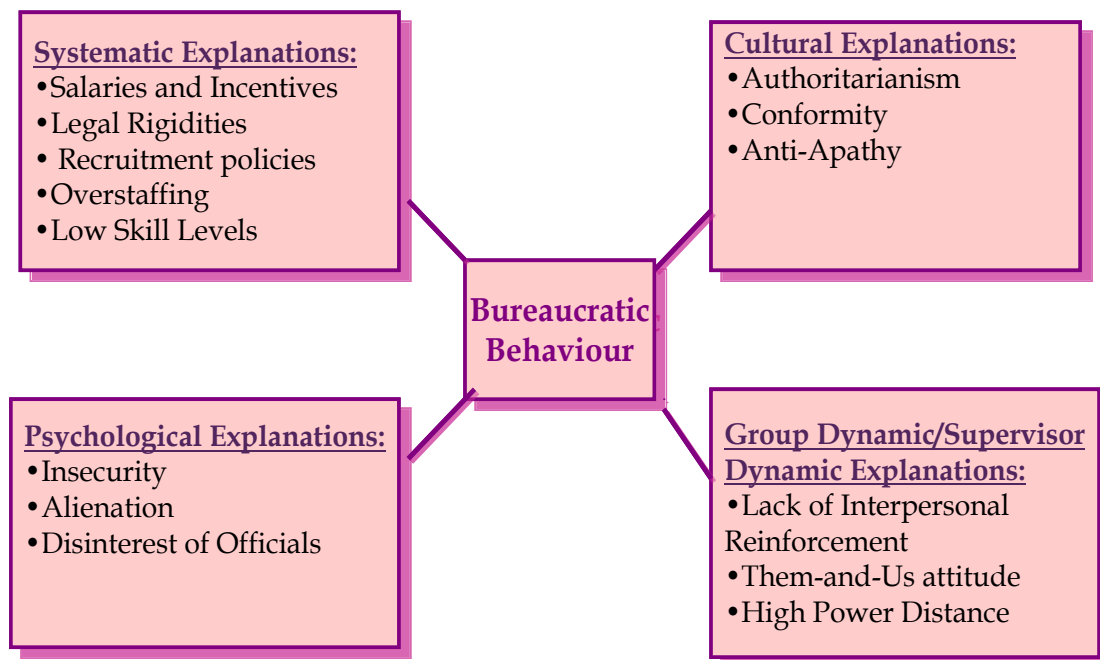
Systematic Explanations:
•Salaries and Incentives
•Legal Rigidities
• Recruitment policies
•Overstaffing
•Low Skill Levels

Cultural Explanations:
•Authoritarianism
•Conformity
•Anti-Apathy

Bureaucratic Behaviour

Psychological Explanations:
•Insecurity
•Alienation
•Disinterest of Officials

Group Dynamic/Supervisor Dynamic Explanations:
•Lack of Interpersonal Reinforcement
•Them-and-Us attitude
•High Power Distance